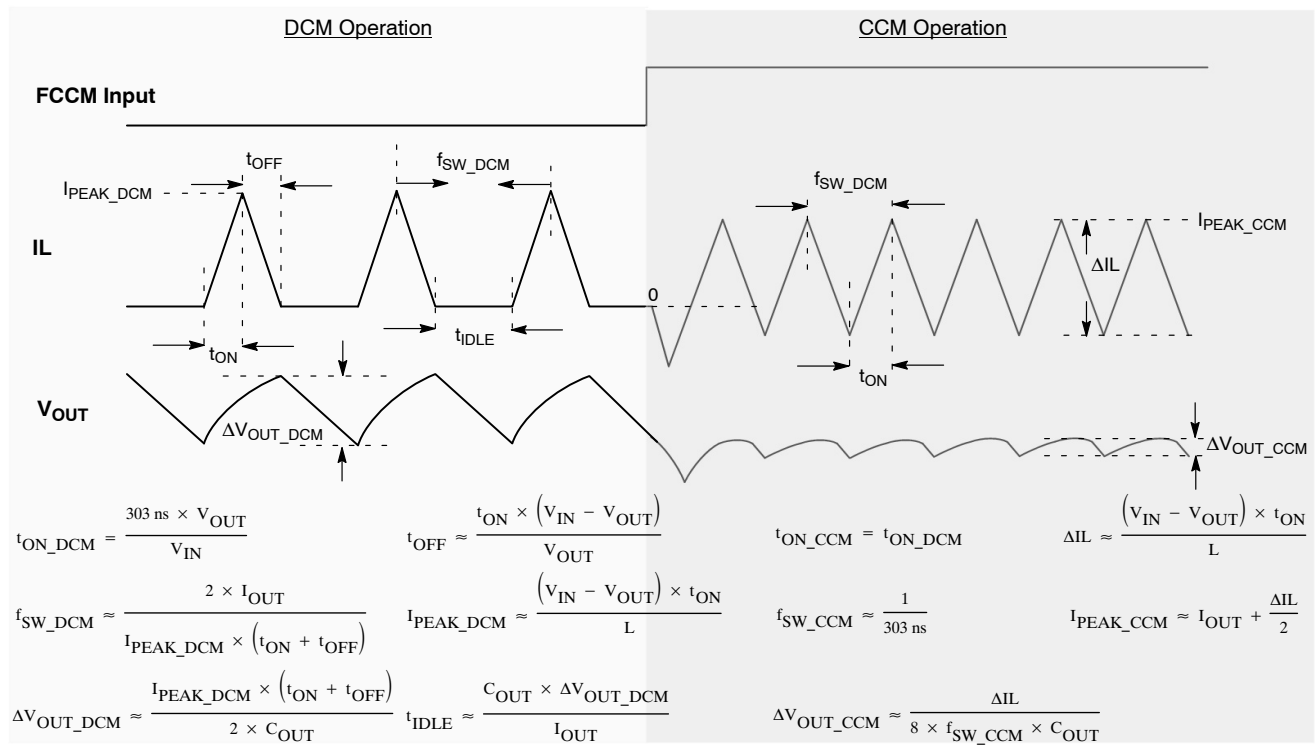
DCM Operation

CCM Operation

FCCM Input

$t_{OFF}$

$f_{SW\_DCM}$

$I_{PEAK\_DCM}$

$f_{SW\_DCM}$

$I_{PEAK\_CCM}$

IL

$\Delta IL$

0

$t_{IDLE}$

$t_{ON}$

$t_{ON}$

$V_{OUT}$

$\Delta V_{OUT\_DCM}$

$\Delta V_{OUT\_CCM}$

$t_{ON\_DCM} = \frac{303 \text{ ns} \times V_{OUT}}{V_{IN}}$

$t_{OFF} \approx \frac{t_{ON} \times (V_{IN} - V_{OUT})}{V_{OUT}}$

$t_{ON\_CCM} = t_{ON\_DCM}$

$\Delta IL \approx \frac{(V_{IN} - V_{OUT}) \times t_{ON}}{L}$

$f_{SW\_DCM} \approx \frac{2 \times I_{OUT}}{I_{PEAK\_DCM} \times (t_{ON} + t_{OFF})}$

$I_{PEAK\_DCM} \approx \frac{(V_{IN} - V_{OUT}) \times t_{ON}}{L}$

$f_{SW\_CCM} \approx \frac{1}{303 \text{ ns}}$

$I_{PEAK\_CCM} \approx I_{OUT} + \frac{\Delta IL}{2}$

$\Delta V_{OUT\_DCM} \approx \frac{I_{PEAK\_DCM} \times (t_{ON} + t_{OFF})}{2 \times C_{OUT}}$

$t_{IDLE} \approx \frac{C_{OUT} \times \Delta V_{OUT\_DCM}}{I_{OUT}}$

$\Delta V_{OUT\_CCM} \approx \frac{\Delta IL}{8 \times f_{SW\_CCM} \times C_{OUT}}$